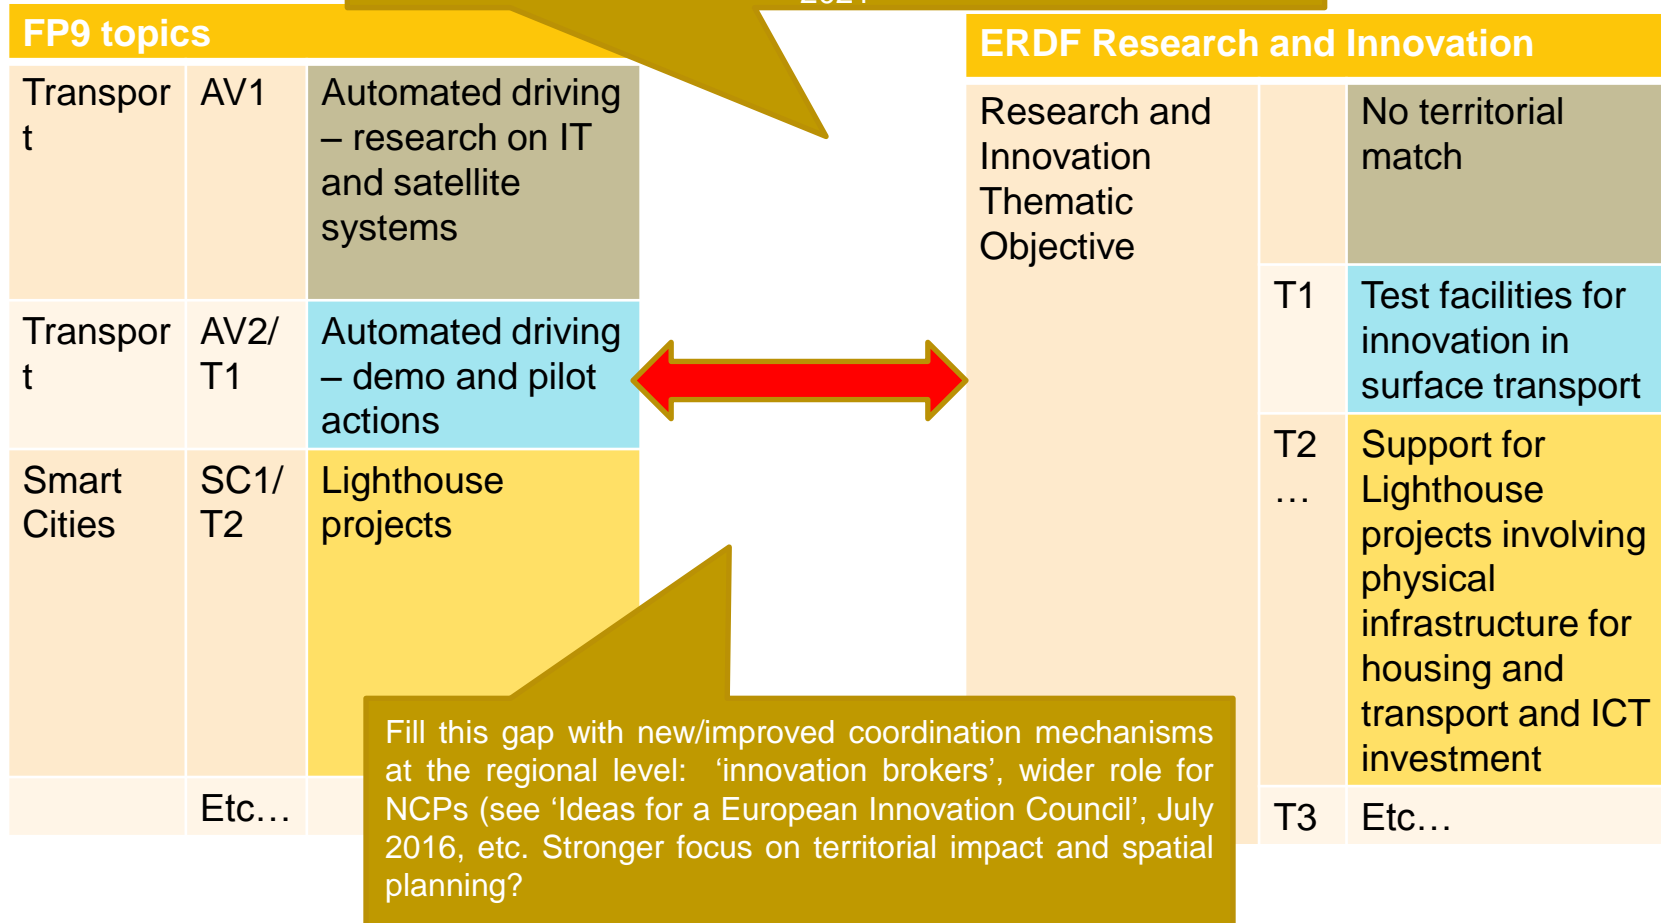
FP9 topics

| Transport | AV1 | Automated driving – research on IT and satellite systems |
|---|---|---|
| Transport | AV2/T1 | Automated driving – demo and pilot actions |
| Smart Cities | SC1/T2 | Lighthouse projects |
| | Etc… | |

ERDF Research and Innovation

| Research and Innovation Thematic Objective | | No territorial match |
|---|---|---|
| | T1 | Test facilities for innovation in surface transport |
| | T2 … | Support for Lighthouse projects involving physical infrastructure for housing and transport and ICT investment |
| | T3 | Etc… |

Fill this gap with new/improved coordination mechanisms at the regional level: 'innovation brokers', wider role for NCPs (see 'Ideas for a European Innovation Council', July 2016, etc. Stronger focus on territorial impact and spatial planning?